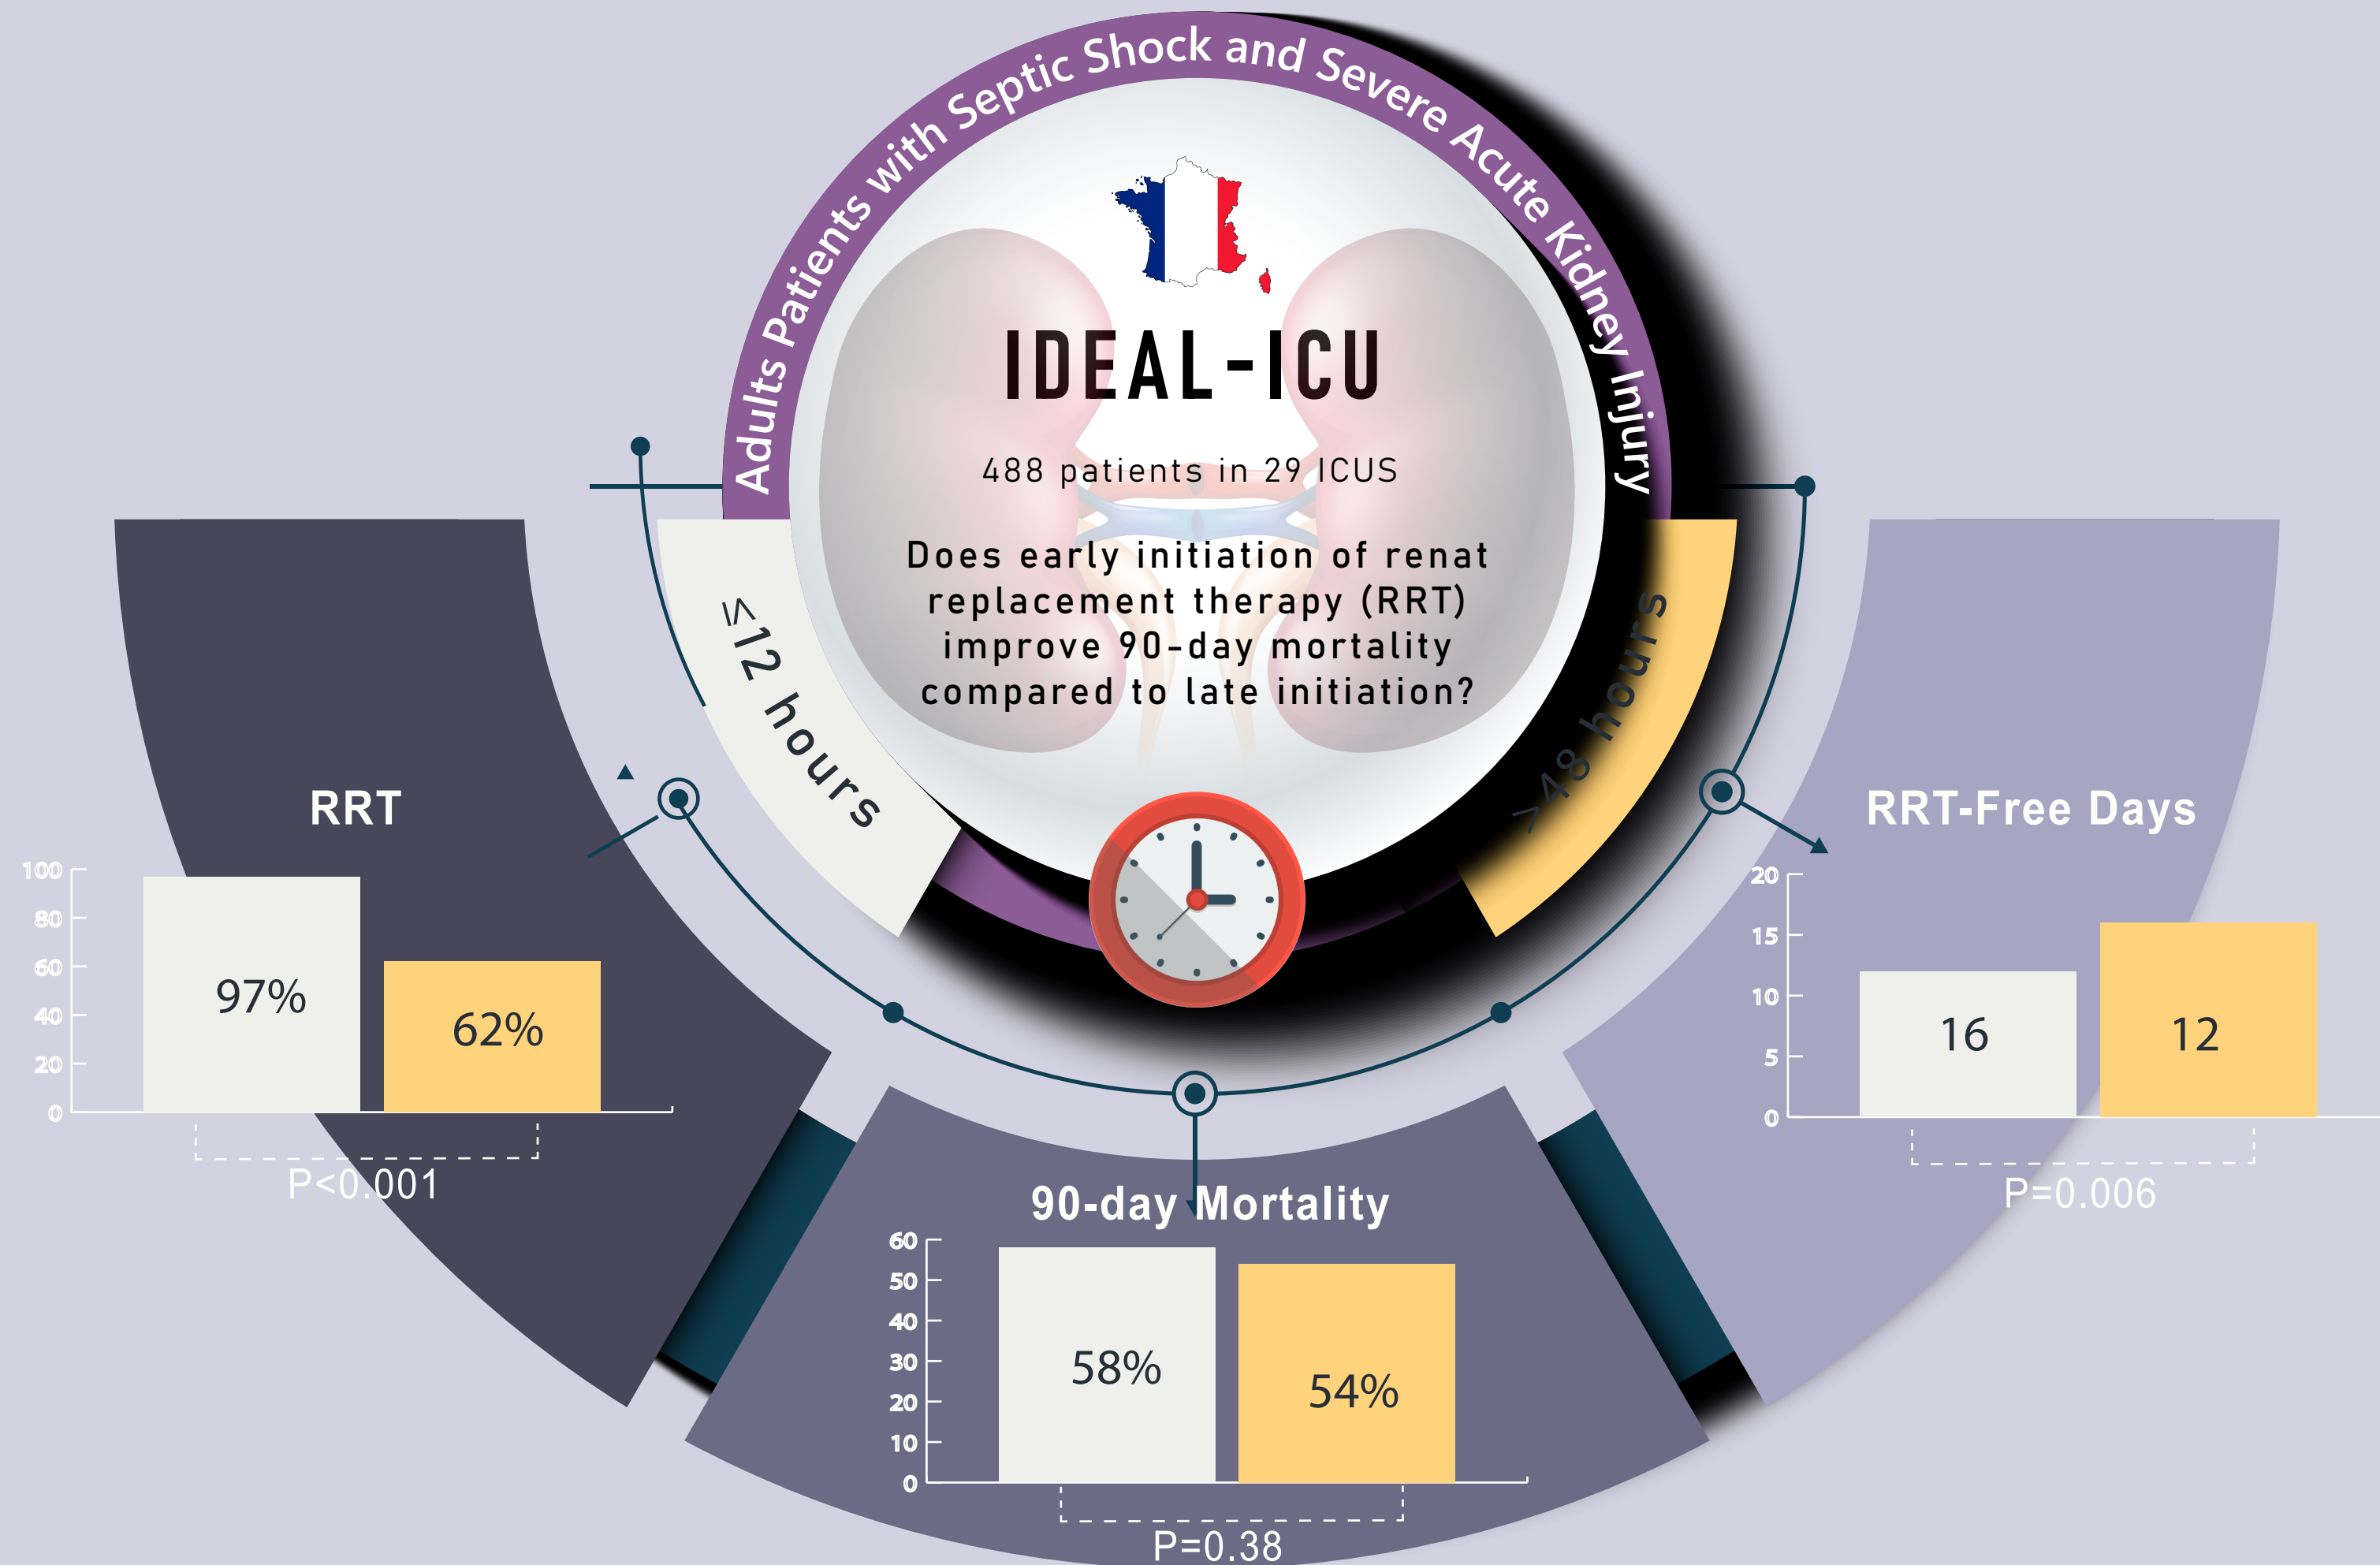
Adults Patients with Septic Shock and Severe Acute Kidney Injury

IDEAL-ICU

488 patients in 29 ICUS

Does early initiation of renat replacement therapy (RRT) improve 90-day mortality compared to late initiation?

≤12 hours

>48 hours

RRT

100
80
60
40
20
0

97%

62%

P<0.001

90-day Mortality

60
50
40
30
20
10
0

58%

54%

P=0.38

RRT-Free Days

20
15
10
5
0

16

12

P=0.006